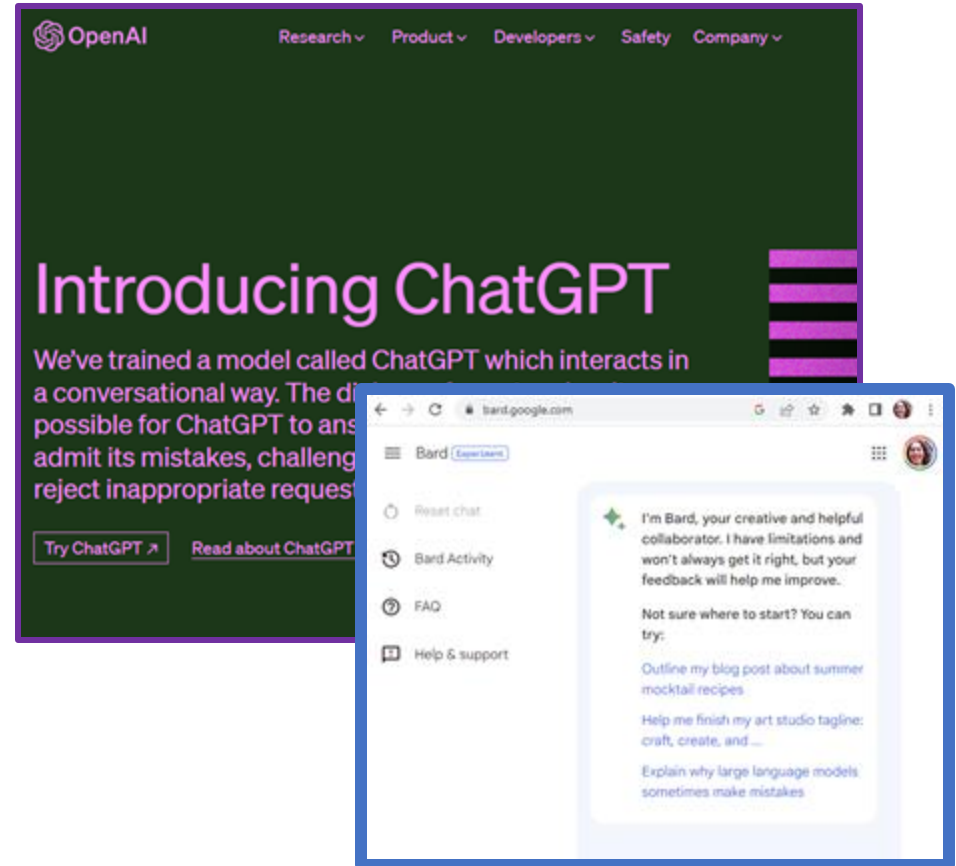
OpenAI
Research Product Developers Safety Company

Introducing ChatGPT

We've trained a model called ChatGPT which interacts in a conversational way. The di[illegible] possible for ChatGPT to ans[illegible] admit its mistakes, challeng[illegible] reject inappropriate request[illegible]

Try ChatGPT ↗ Read about ChatGPT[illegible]

bard.google.com

Bard Experiment

Reset chat
Bard Activity
FAQ
Help & support

I'm Bard, your creative and helpful collaborator. I have limitations and won't always get it right, but your feedback will help me improve.

Not sure where to start? You can try:

Outline my blog post about summer mocktail recipes

Help me finish my art studio tagline: craft, create, and ...

Explain why large language models sometimes make mistakes